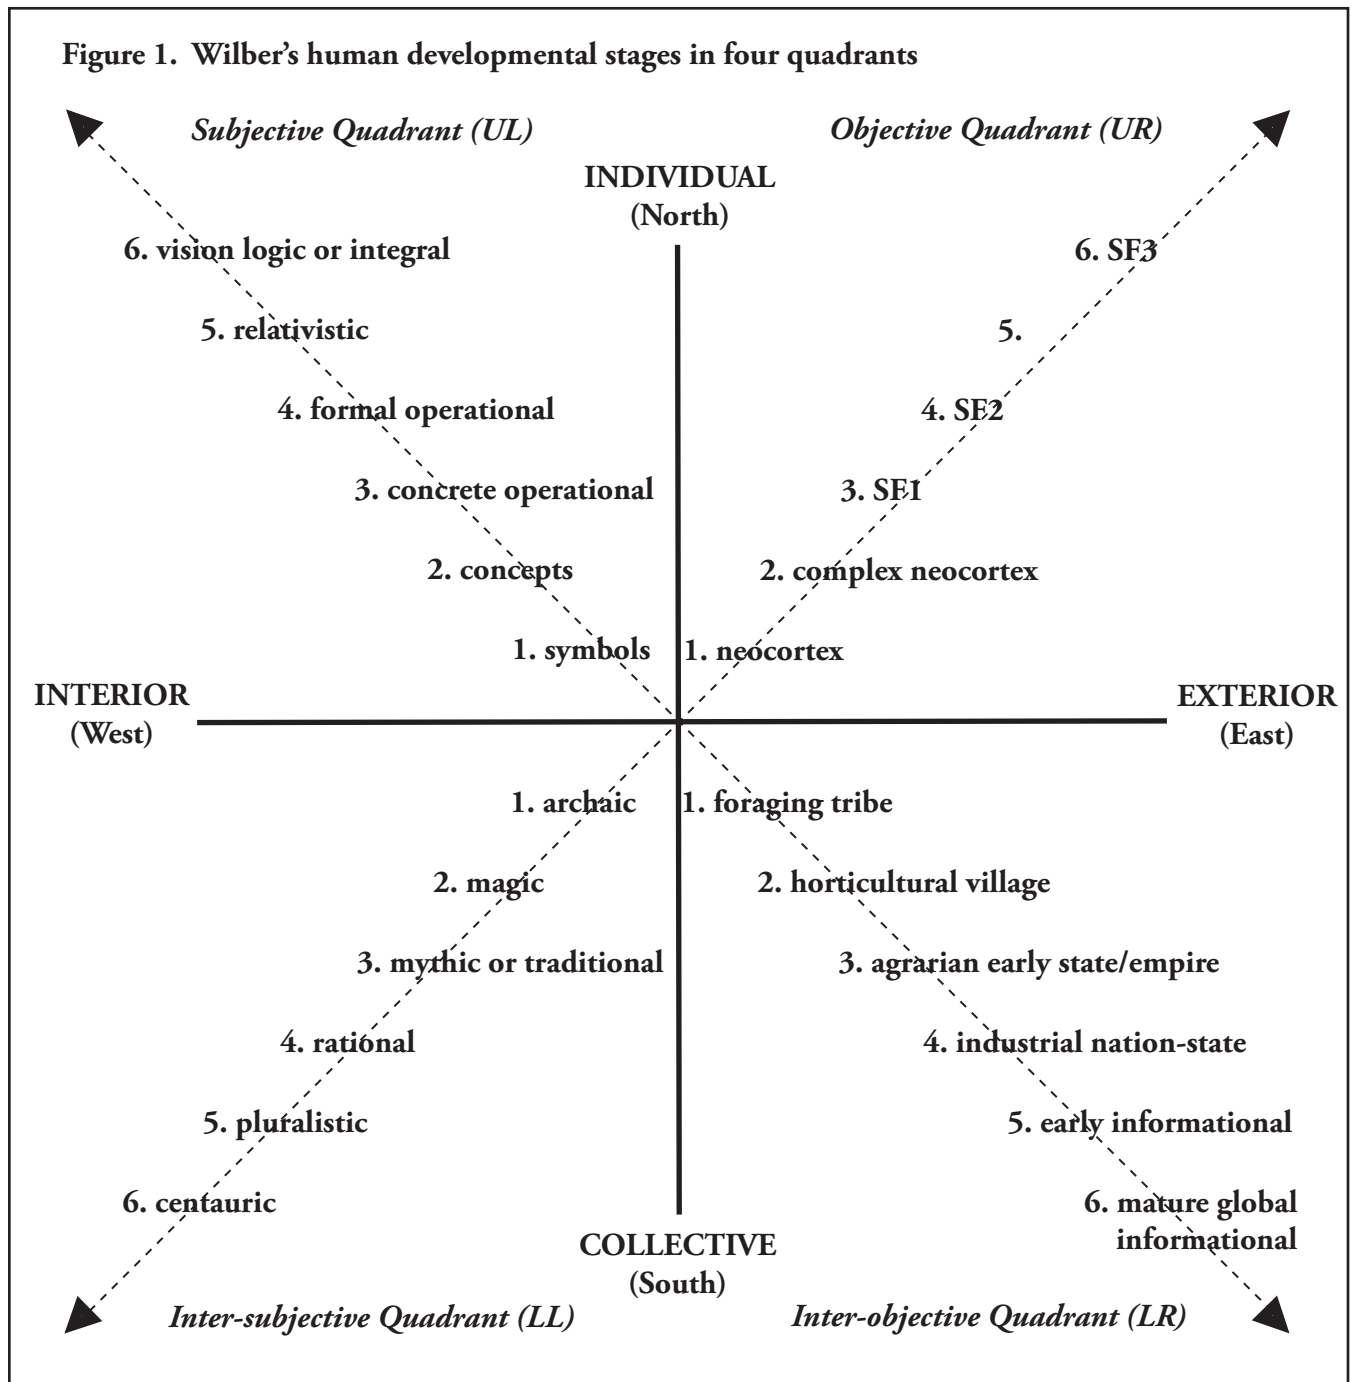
Figure 1. Wilber's human developmental stages in four quadrants

Subjective Quadrant (UL)

Objective Quadrant (UR)

INDIVIDUAL
(North)

6. vision logic or integral

5. relativistic

4. formal operational

3. concrete operational

2. concepts

1. symbols

6. SF3

5.

4. SF2

3. SF1

2. complex neocortex

1. neocortex

INTERIOR
(West)

EXTERIOR
(East)

1. archaic

2. magic

3. mythic or traditional

4. rational

5. pluralistic

6. centauric

1. foraging tribe

2. horticultural village

3. agrarian early state/empire

4. industrial nation-state

5. early informational

6. mature global informational

COLLECTIVE
(South)

Inter-subjective Quadrant (LL)

Inter-objective Quadrant (LR)